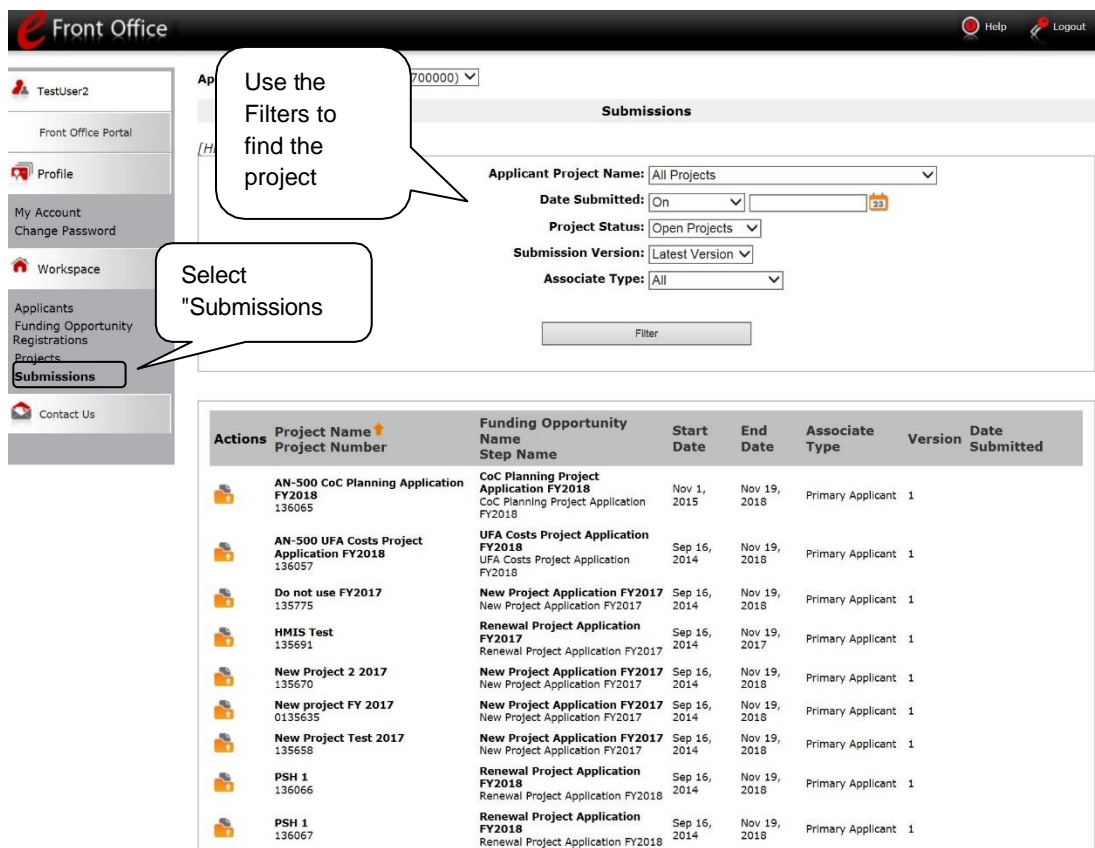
Front Office

Help Logout

TestUser2

Front Office Portal

Profile

My Account
Change Password

Workspace

Applicants
Funding Opportunity Registrations
Projects
Submissions

Contact Us

Ap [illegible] 700000)

Use the Filters to find the project

Select "Submissions

Submissions

[H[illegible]

Applicant Project Name: All Projects

Date Submitted: On

Project Status: Open Projects

Submission Version: Latest Version

Associate Type: All

Filter

| Actions | Project Name Project Number | Funding Opportunity Name Step Name | Start Date | End Date | Associate Type | Version | Date Submitted |
|---|---|---|---|---|---|---|---|
| | AN-500 CoC Planning Application FY2018 136065 | CoC Planning Project Application FY2018 CoC Planning Project Application FY2018 | Nov 1, 2015 | Nov 19, 2018 | Primary Applicant | 1 | |
| | AN-500 UFA Costs Project Application FY2018 136057 | UFA Costs Project Application FY2018 UFA Costs Project Application FY2018 | Sep 16, 2014 | Nov 19, 2018 | Primary Applicant | 1 | |
| | Do not use FY2017 135775 | New Project Application FY2017 New Project Application FY2017 | Sep 16, 2014 | Nov 19, 2018 | Primary Applicant | 1 | |
| | HMIS Test 135691 | Renewal Project Application FY2017 Renewal Project Application FY2017 | Sep 16, 2014 | Nov 19, 2017 | Primary Applicant | 1 | |
| | New Project 2 2017 135670 | New Project Application FY2017 New Project Application FY2017 | Sep 16, 2014 | Nov 19, 2018 | Primary Applicant | 1 | |
| | New project FY 2017 0135635 | New Project Application FY2017 New Project Application FY2017 | Sep 16, 2014 | Nov 19, 2018 | Primary Applicant | 1 | |
| | New Project Test 2017 135658 | New Project Application FY2017 New Project Application FY2017 | Sep 16, 2014 | Nov 19, 2018 | Primary Applicant | 1 | |
| | PSH 1 136066 | Renewal Project Application FY2018 Renewal Project Application FY2018 | Sep 16, 2014 | Nov 19, 2018 | Primary Applicant | 1 | |
| | PSH 1 136067 | Renewal Project Application FY2018 Renewal Project Application FY2018 | Sep 16, 2014 | Nov 19, 2018 | Primary Applicant | 1 | |